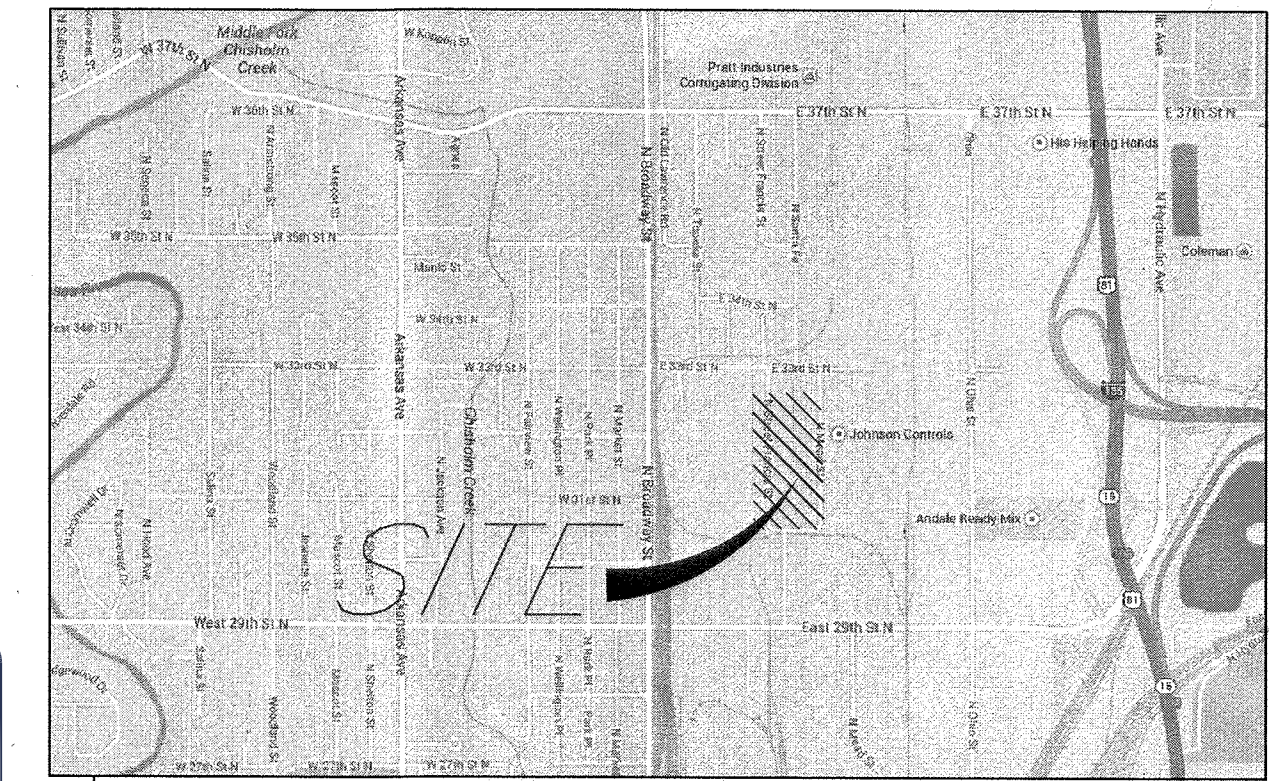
Middle Fork Chisholm Creek
W 37th St N
W Kingdon St
Pratt Industries Corrugating Division
E 37th St N
E 37th St N
E 37th St N
W 36th St N
Arkansas Ave
N Broadway St
His Helping Hands
N Hydraulic Ave
Coleman
W 35th St N
W 35th St N
Manlo St
E 34th St N
W 34th St N
81
W 33rd St N
W 33rd St N
E 33rd St N
E 33rd St N
Arkansas Ave
Chisholm Creek
N Market St
Johnson Controls
135
W 31st St N
N Broadway St
Andale Ready Mix
15
SITE
81
West 29th St N
East 29th St N
15
W 27th St N
W 27th St N
W 27th St N